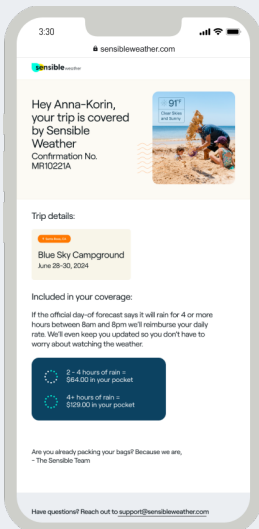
3:30

sensibleweather.com

Sensible weather

Hey Anna-Korin, your trip is covered by Sensible Weather

Confirmation No. MR10221A

91°
Clear Skies and Sunny

Trip details:

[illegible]

Blue Sky Campground
June 28-30, 2024

Included in your coverage:

If the official day-of forecast says it will rain for 4 or more hours between 8am and 8pm we'll reimburse your daily rate. We'll even keep you updated so you don't have to worry about watching the weather.

2 - 4 hours of rain = $64.00 in your pocket

4+ hours of rain = $129.00 in your pocket

Are you already packing your bags? Because we are,
- The Sensible Team

Have questions? Reach out to support@sensibleweather.com